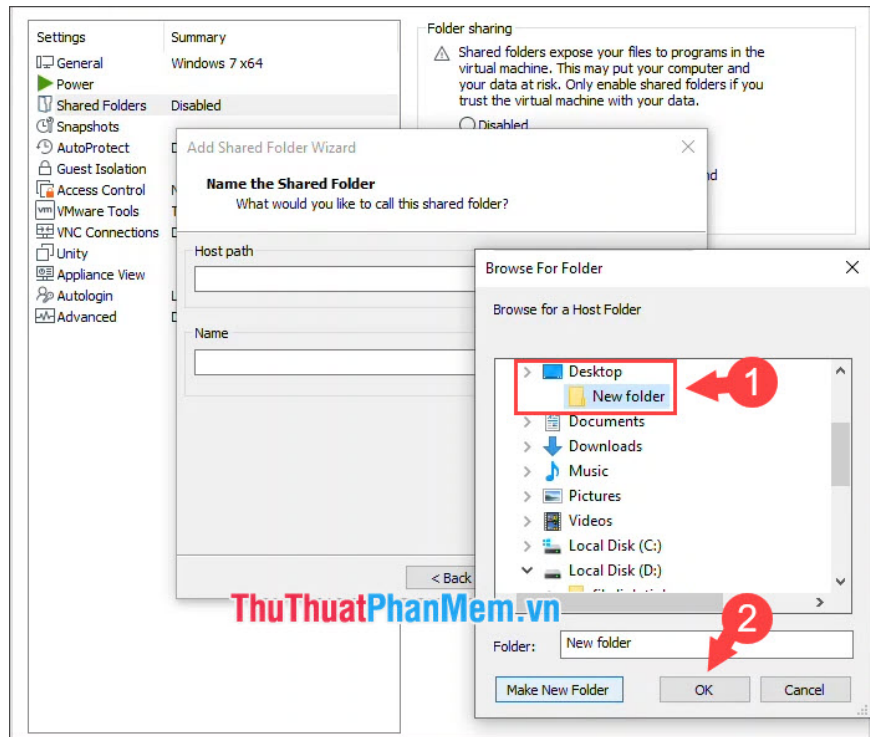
| Settings | Summary |
|---|---|
| General | Windows 7 x64 |
| Power | |
| Shared Folders | Disabled |
| Snapshots | |
| AutoProtect | D |
| Guest Isolation | |
| Access Control | N |
| VMware Tools | T |
| VNC Connections | D |
| Unity | |
| Appliance View | |
| Autologin | L |
| Advanced | D |

Folder sharing

Shared folders expose your files to programs in the virtual machine. This may put your computer and your data at risk. Only enable shared folders if you trust the virtual machine with your data.

Disabled

nd

Add Shared Folder Wizard

Name the Shared Folder

What would you like to call this shared folder?

Host path

Name

< Back

Browse For Folder

Browse for a Host Folder

Desktop

New folder

1

Documents

Downloads

Music

Pictures

Videos

Local Disk (C:)

Local Disk (D:)

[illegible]

ThuThuatPhanMem.vn

2

Folder: New folder

Make New Folder

OK

Cancel